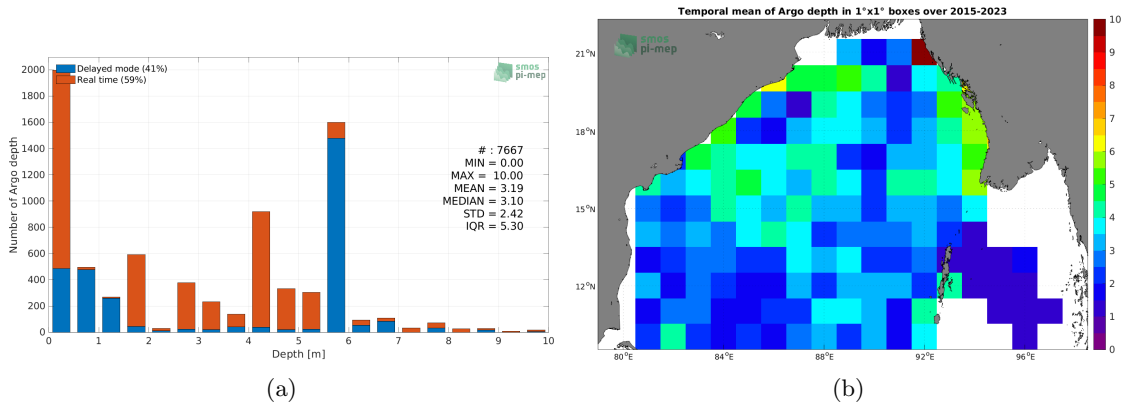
Delayed mode (41%)
Real time (59%)

smos
pi-mep

Number of Argo depth

2000
1800
1600
1400
1200
1000
800
600
400
200
0

# : 7667
MIN = 0.00
MAX = 10.00
MEAN = 3.19
MEDIAN = 3.10
STD = 2.42
IQR = 5.30

0 1 2 3 4 5 6 7 8 9 10
Depth [m]

(a)

Temporal mean of Argo depth in 1°x1° boxes over 2015-2023

smos
pi-mep

21°N
18°N
15°N
12°N

80°E 84°E 88°E 92°E 96°E

10
9
8
7
6
5
4
3
2
1
0

(b)